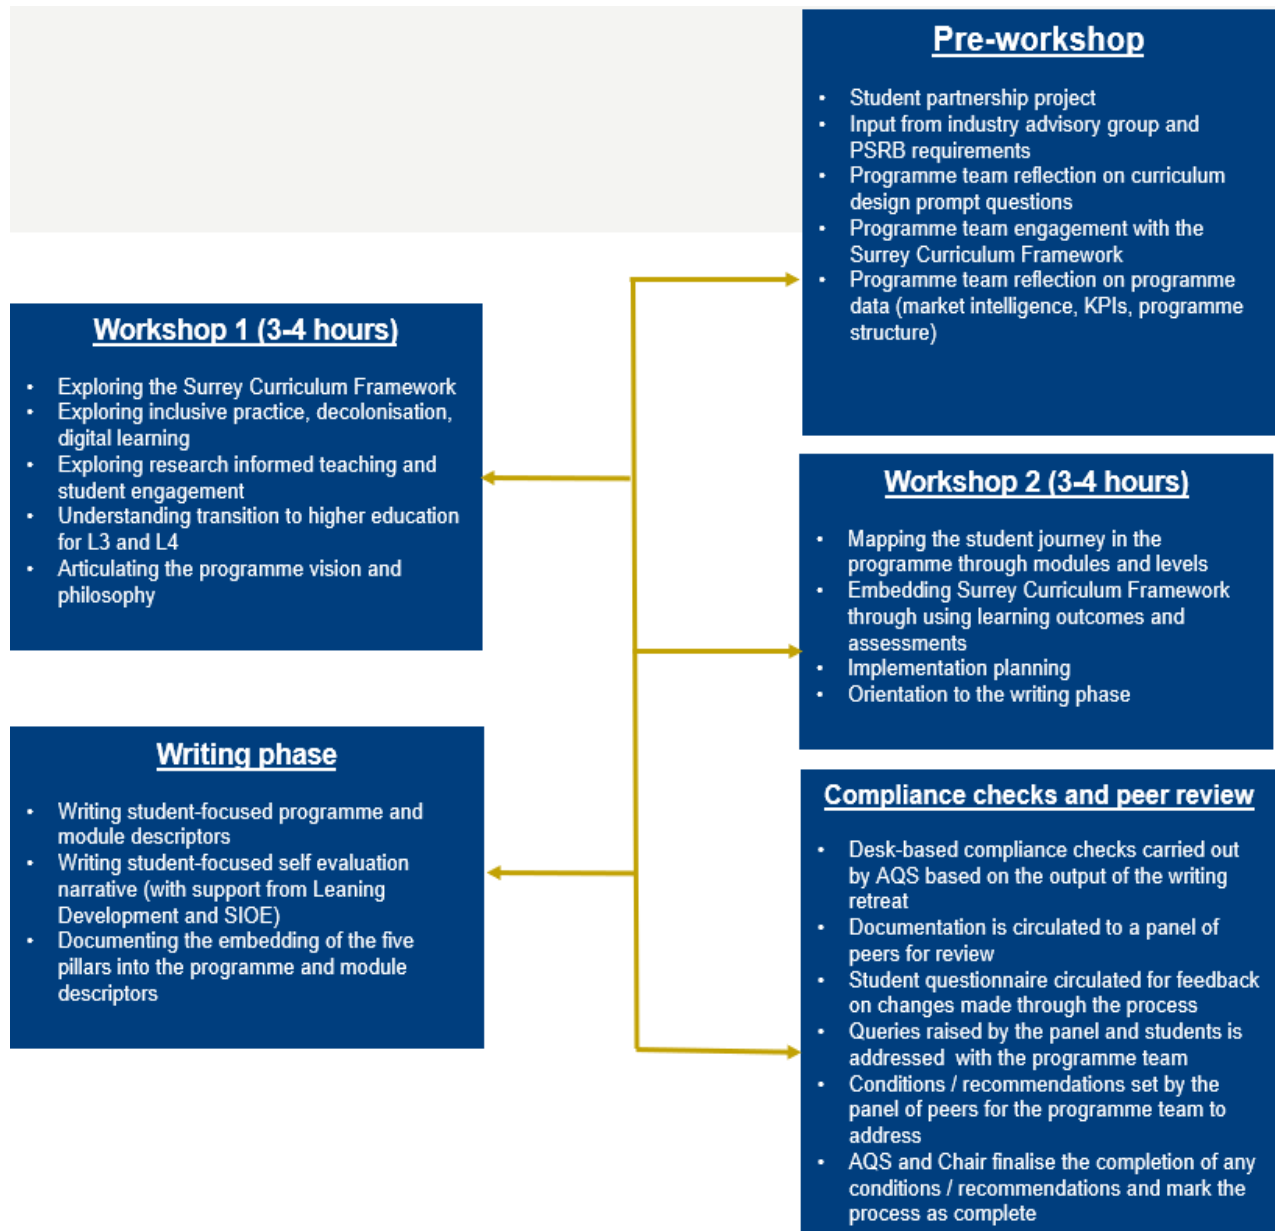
Pre-workshop

- Student partnership project
- Input from industry advisory group and PSRB requirements
- Programme team reflection on curriculum design prompt questions
- Programme team engagement with the Surrey Curriculum Framework
- Programme team reflection on programme data (market intelligence, KPIs, programme structure)

Workshop 1 (3-4 hours)

- Exploring the Surrey Curriculum Framework
- Exploring inclusive practice, decolonisation, digital learning
- Exploring research informed teaching and student engagement
- Understanding transition to higher education for L3 and L4
- Articulating the programme vision and philosophy

Workshop 2 (3-4 hours)

- Mapping the student journey in the programme through modules and levels
- Embedding Surrey Curriculum Framework through using learning outcomes and assessments
- Implementation planning
- Orientation to the writing phase

Writing phase

- Writing student-focused programme and module descriptors
- Writing student-focused self evaluation narrative (with support from Leaning Development and SIOE)
- Documenting the embedding of the five pillars into the programme and module descriptors

Compliance checks and peer review

- Desk-based compliance checks carried out by AQS based on the output of the writing retreat
- Documentation is circulated to a panel of peers for review
- Student questionnaire circulated for feedback on changes made through the process
- Queries raised by the panel and students is addressed with the programme team
- Conditions / recommendations set by the panel of peers for the programme team to address
- AQS and Chair finalise the completion of any conditions / recommendations and mark the process as complete